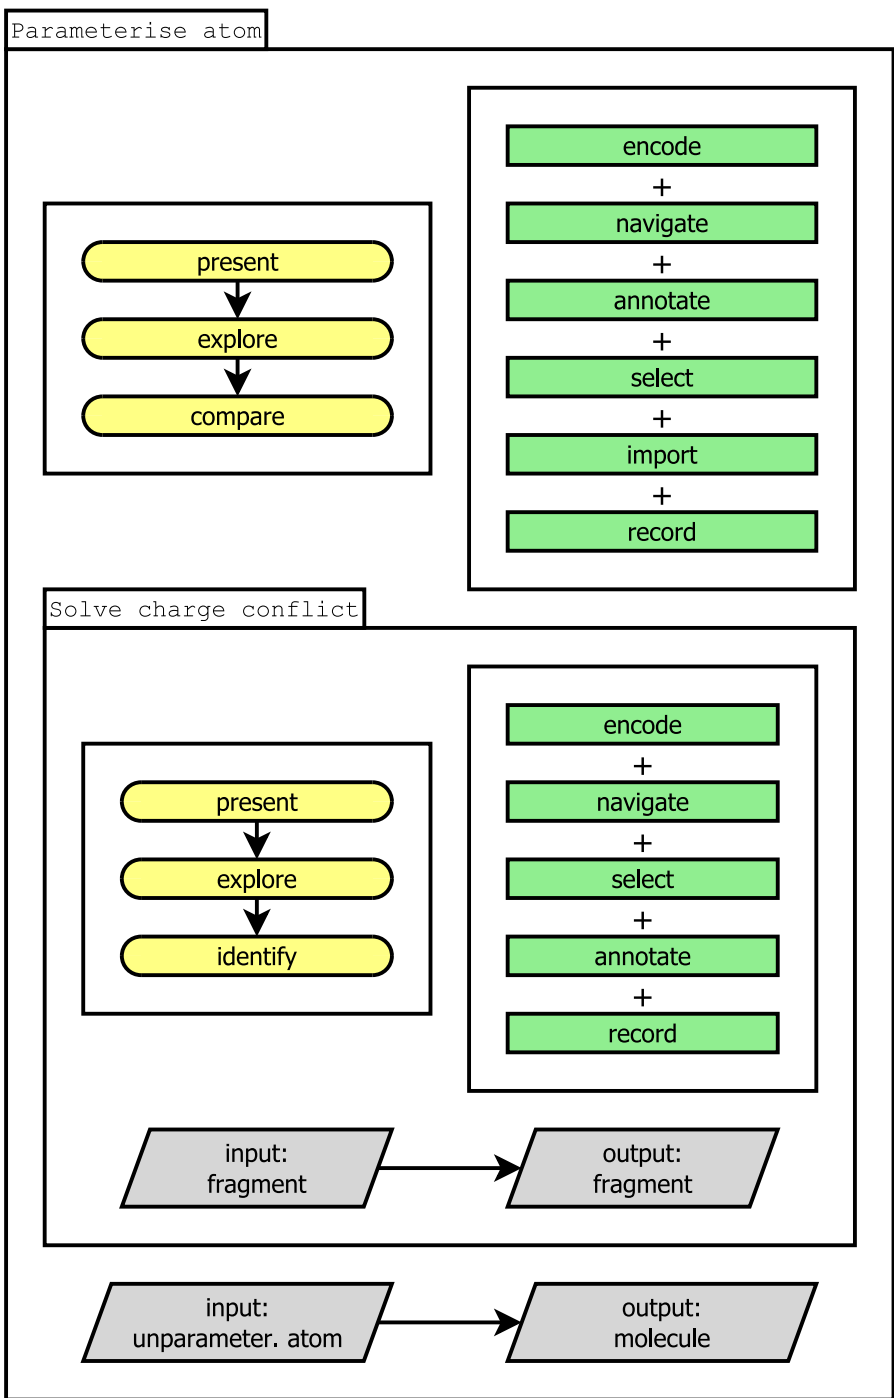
Parameterise atom

present
explore
compare

encode
+
navigate
+
annotate
+
select
+
import
+
record

Solve charge conflict

present
explore
identify

encode
+
navigate
+
select
+
annotate
+
record

input: fragment

output: fragment

input: unparameter. atom

output: molecule